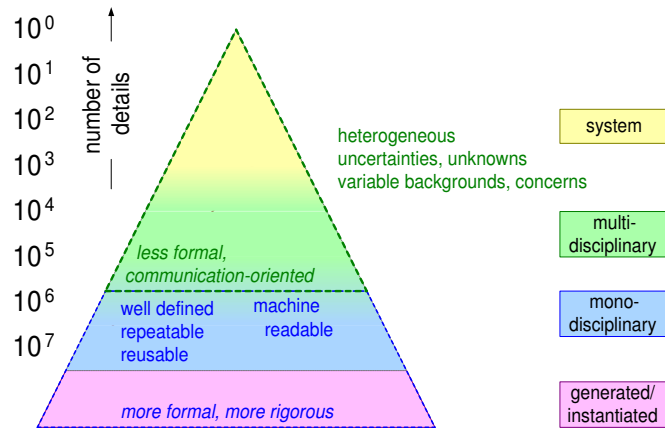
$10^0$
$10^1$
$10^2$
$10^3$
$10^4$
$10^5$
$10^6$
$10^7$

number of details

heterogeneous
uncertainties, unknowns
variable backgrounds, concerns

less formal,
communication-oriented

well defined
repeatable
reusable

machine
readable

more formal, more rigorous

system

multi-
disciplinary

mono-
disciplinary

generated/
instantiated